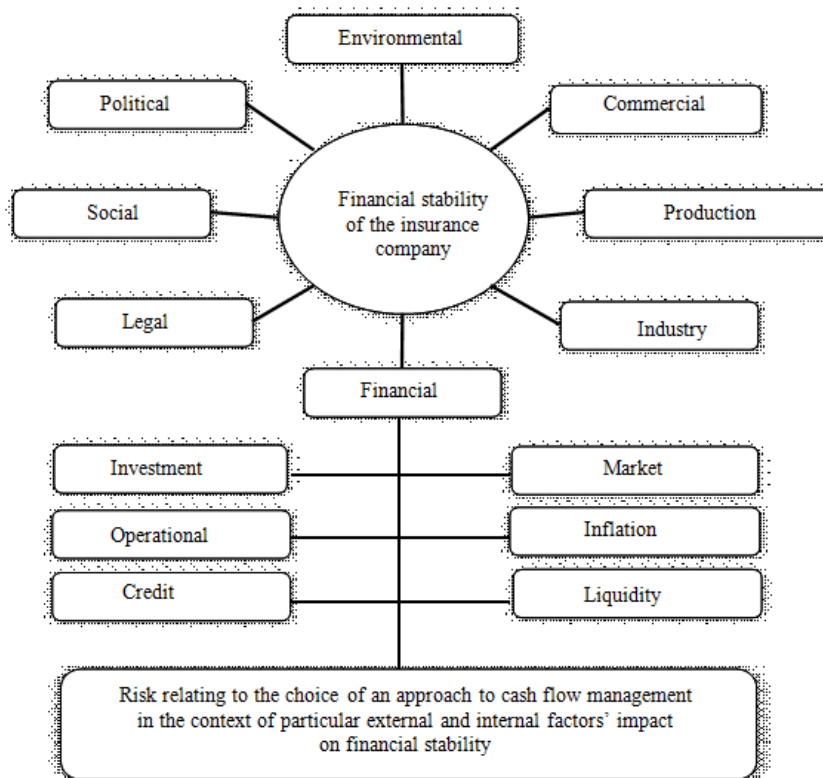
Environmental

Political

Commercial

Financial stability of the insurance company

Social

Production

Legal

Industry

Financial

Investment

Market

Operational

Inflation

Credit

Liquidity

Risk relating to the choice of an approach to cash flow management in the context of particular external and internal factors' impact on financial stability